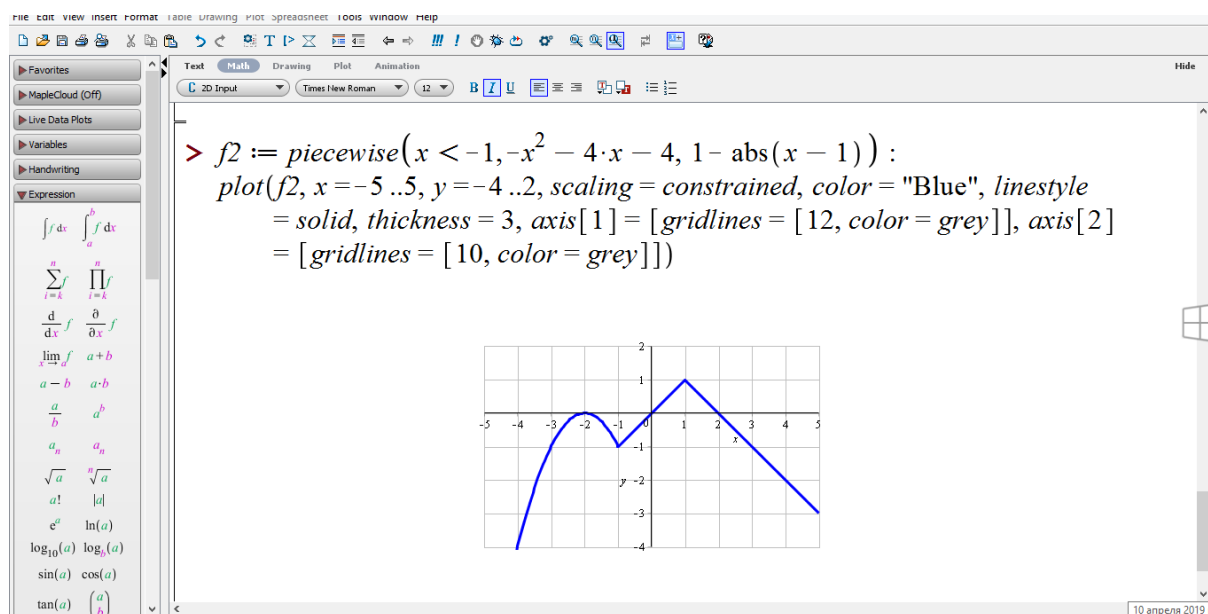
File Edit View Insert Format Table Drawing Plot Spreadsheet Tools Window Help

Favorites
MapleCloud (Off)
Live Data Plots
Variables
Handwriting
Expression

$\int f\,dx$ $\int_a^b f\,dx$

$\sum_{i=k}^{n} f$ $\prod_{i=k}^{n} f$

$\frac{d}{dx} f$ $\frac{\partial}{\partial x} f$

$\lim_{x \to a} f$ $a+b$

$a-b$ $a \cdot b$

$\frac{a}{b}$ $a^b$

$a_n$ $a_n$

$\sqrt{a}$ $\sqrt[n]{a}$

$a!$ $|a|$

$e^a$ $\ln(a)$

$\log_{10}(a)$ $\log_b(a)$

$\sin(a)$ $\cos(a)$

$\tan(a)$ $\binom{a}{b}$

Text Math Drawing Plot Animation Hide

2D Input Times New Roman 12 B I U

> $f2 := piecewise(x < -1, -x^2 - 4 \cdot x - 4, 1 - \text{abs}(x-1))$ :
$plot(f2, x = -5..5, y = -4..2, scaling = constrained, color = \text{"Blue"}, linestyle = solid, thickness = 3, axis[1] = [gridlines = [12, color = grey]], axis[2] = [gridlines = [10, color = grey]])$

2
1
-5 -4 -3 -2 -1 0 1 2 3 4 5
x
-1
y -2
-3
-4

10 апреля 2019